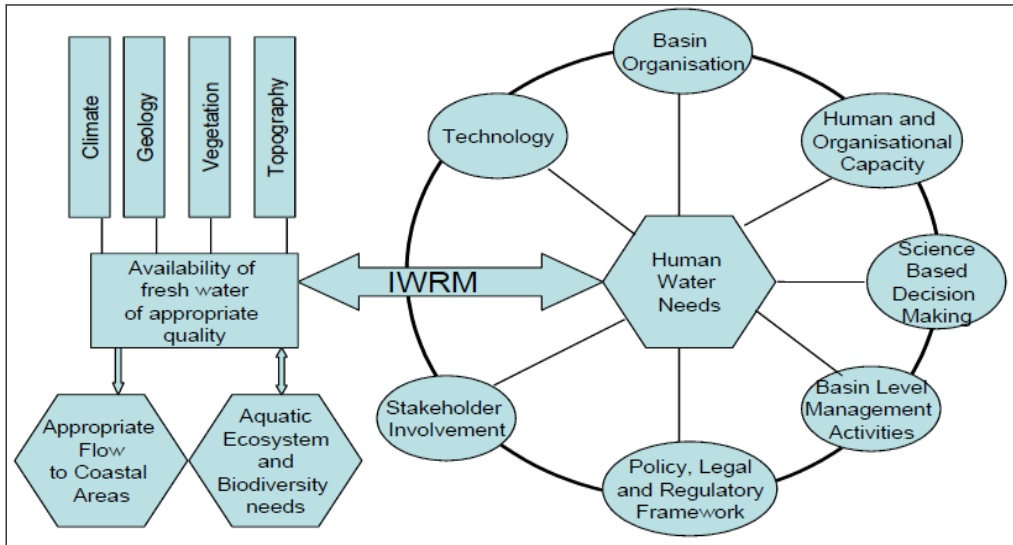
Climate

Geology

Vegetation

Topography

Availability of fresh water of appropriate quality

Appropriate Flow to Coastal Areas

Aquatic Ecosystem and Biodiversity needs

IWRM

Basin Organisation

Technology

Human and Organisational Capacity

Human Water Needs

Science Based Decision Making

Basin Level Management Activities

Policy, Legal and Regulatory Framework

Stakeholder Involvement